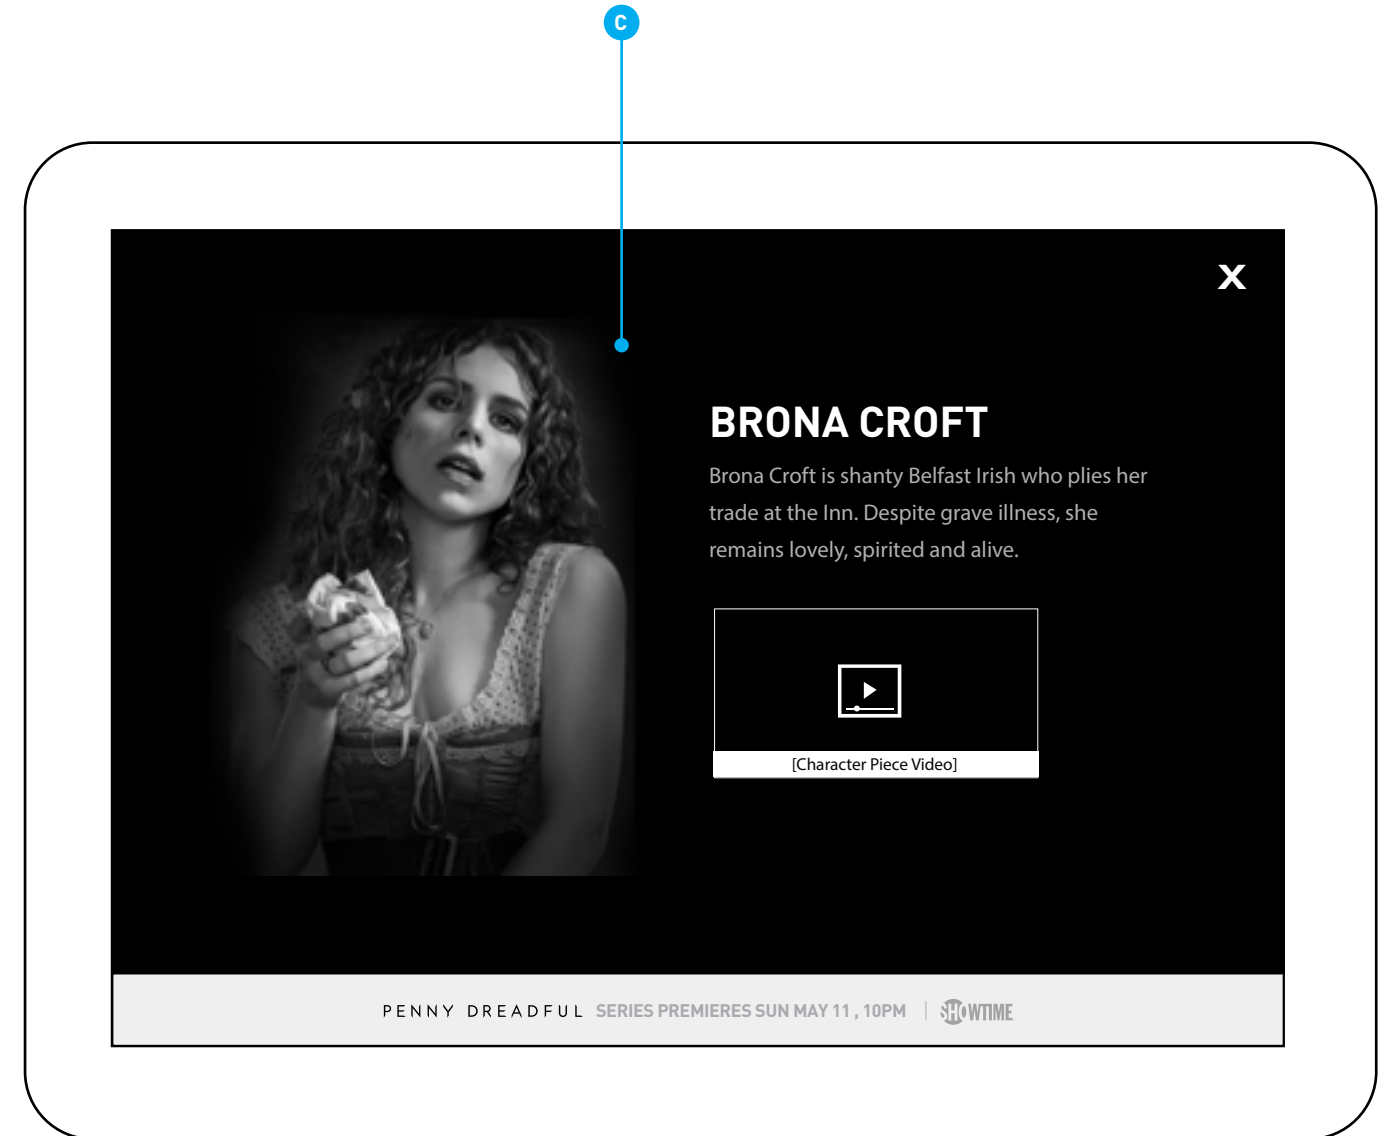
C

X

BRONA CROFT

Brona Croft is shanty Belfast Irish who plies her trade at the Inn. Despite grave illness, she remains lovely, spirited and alive.

[Character Piece Video]

PENNY DREADFUL SERIES PREMIERES SUN MAY 11 , 10PM | SHOWTIME